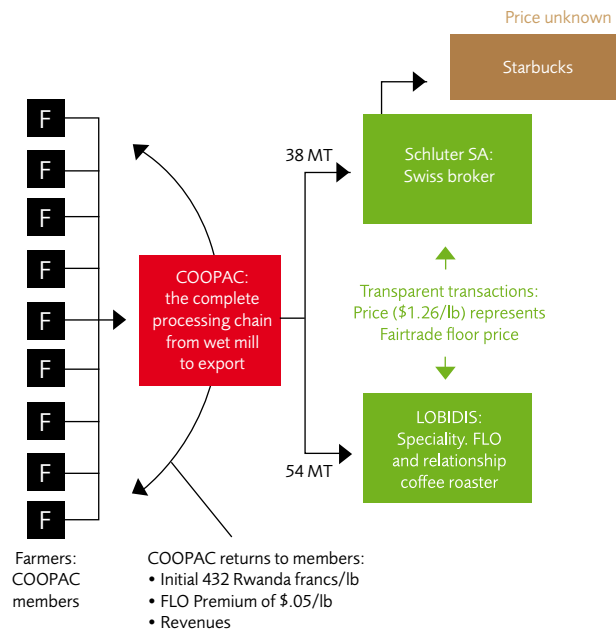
Price unknown

Starbucks

F
F
F
F
F
F
F
F
F

Farmers: COOPAC members

COOPAC: the complete processing chain from wet mill to export

38 MT

54 MT

Schluter SA: Swiss broker

Transparent transactions: Price ($1.26/lb) represents Fairtrade floor price

LOBIDIS: Speciality. FLO and relationship coffee roaster

COOPAC returns to members:
• Initial 432 Rwanda francs/lb
• FLO Premium of $.05/lb
• Revenues